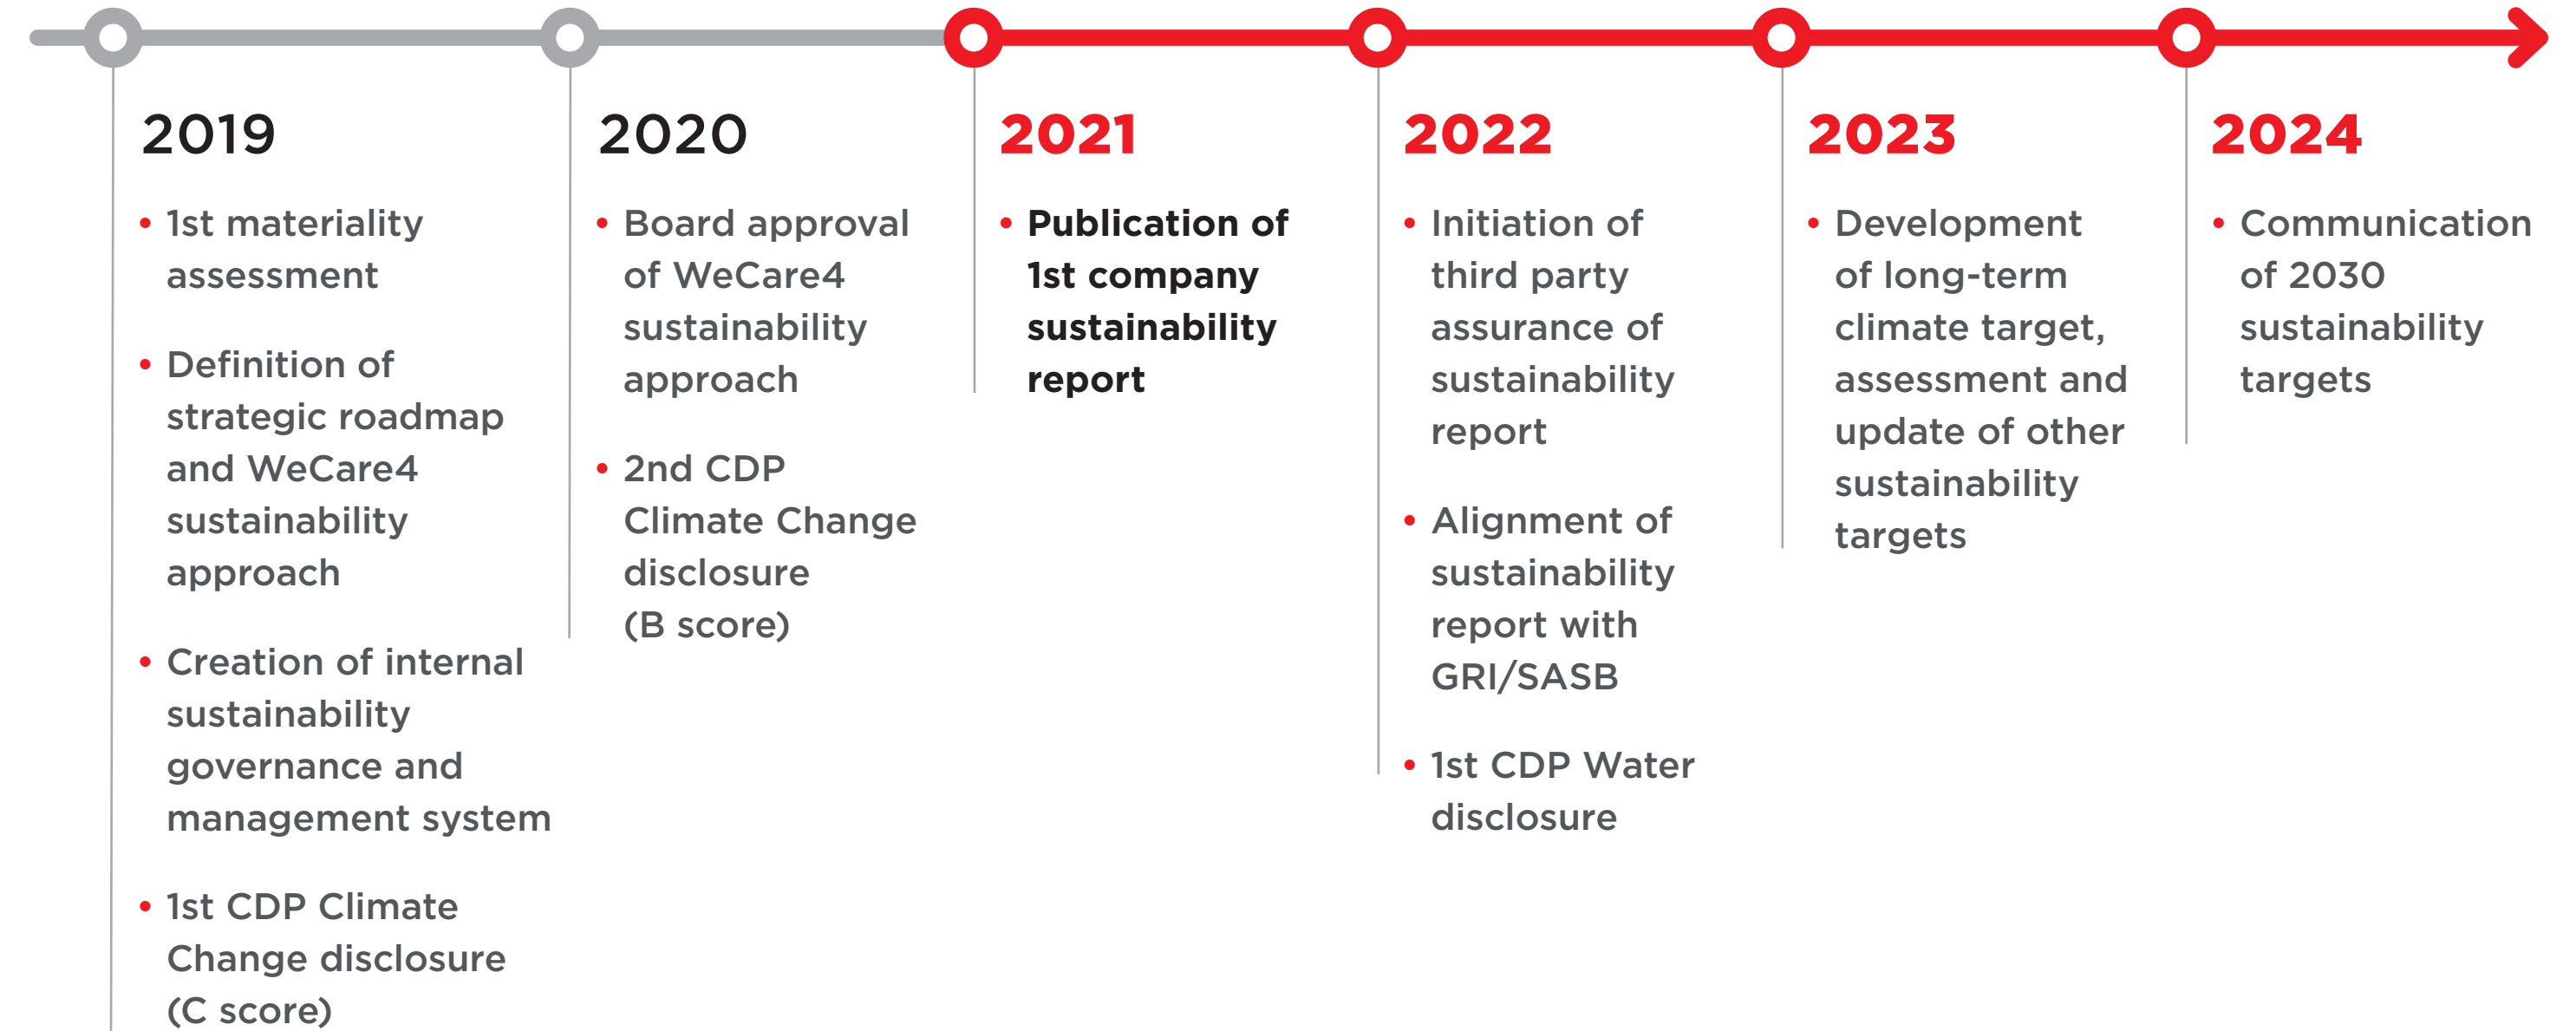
2019

- 1st materiality assessment
- Definition of strategic roadmap and WeCare4 sustainability approach
- Creation of internal sustainability governance and management system
- 1st CDP Climate Change disclosure (C score)

2020

- Board approval of WeCare4 sustainability approach
- 2nd CDP Climate Change disclosure (B score)

2021

- Publication of 1st company sustainability report

2022

- Initiation of third party assurance of sustainability report
- Alignment of sustainability report with GRI/SASB
- 1st CDP Water disclosure

2023

- Development of long-term climate target, assessment and update of other sustainability targets

2024

- Communication of 2030 sustainability targets